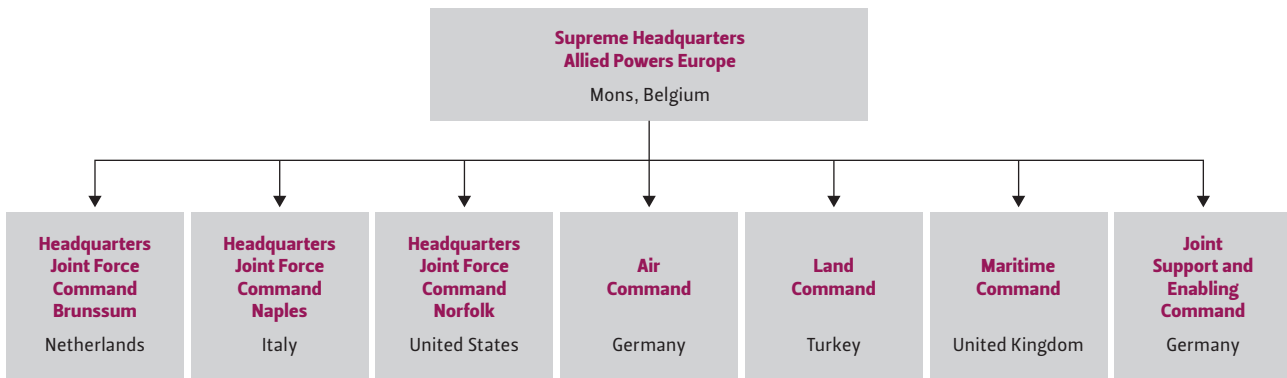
Supreme Headquarters Allied Powers Europe
Mons, Belgium

Headquarters Joint Force Command Brunssum
Netherlands

Headquarters Joint Force Command Naples
Italy

Headquarters Joint Force Command Norfolk
United States

Air Command
Germany

Land Command
Turkey

Maritime Command
United Kingdom

Joint Support and Enabling Command
Germany